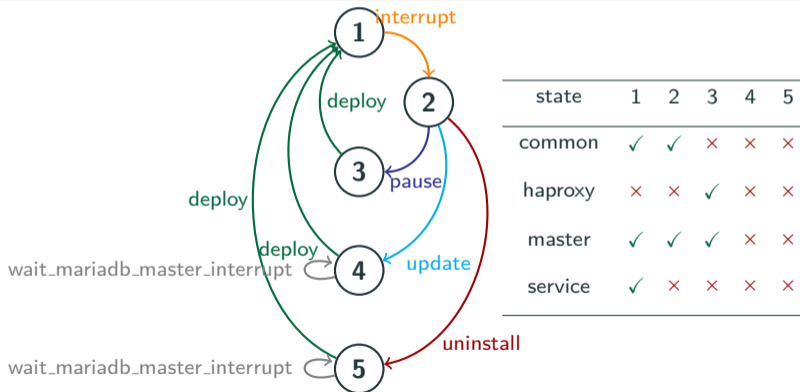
1
interrupt
2
deploy
3
pause
deploy
deploy
4
update
wait_mariadb_master_interrupt
5
uninstall
wait_mariadb_master_interrupt

| state | 1 | 2 | 3 | 4 | 5 |
|---|---|---|---|---|---|
| common | ✓ | ✓ | × | × | × |
| haproxy | × | × | ✓ | × | × |
| master | ✓ | ✓ | ✓ | × | × |
| service | ✓ | × | × | × | × |